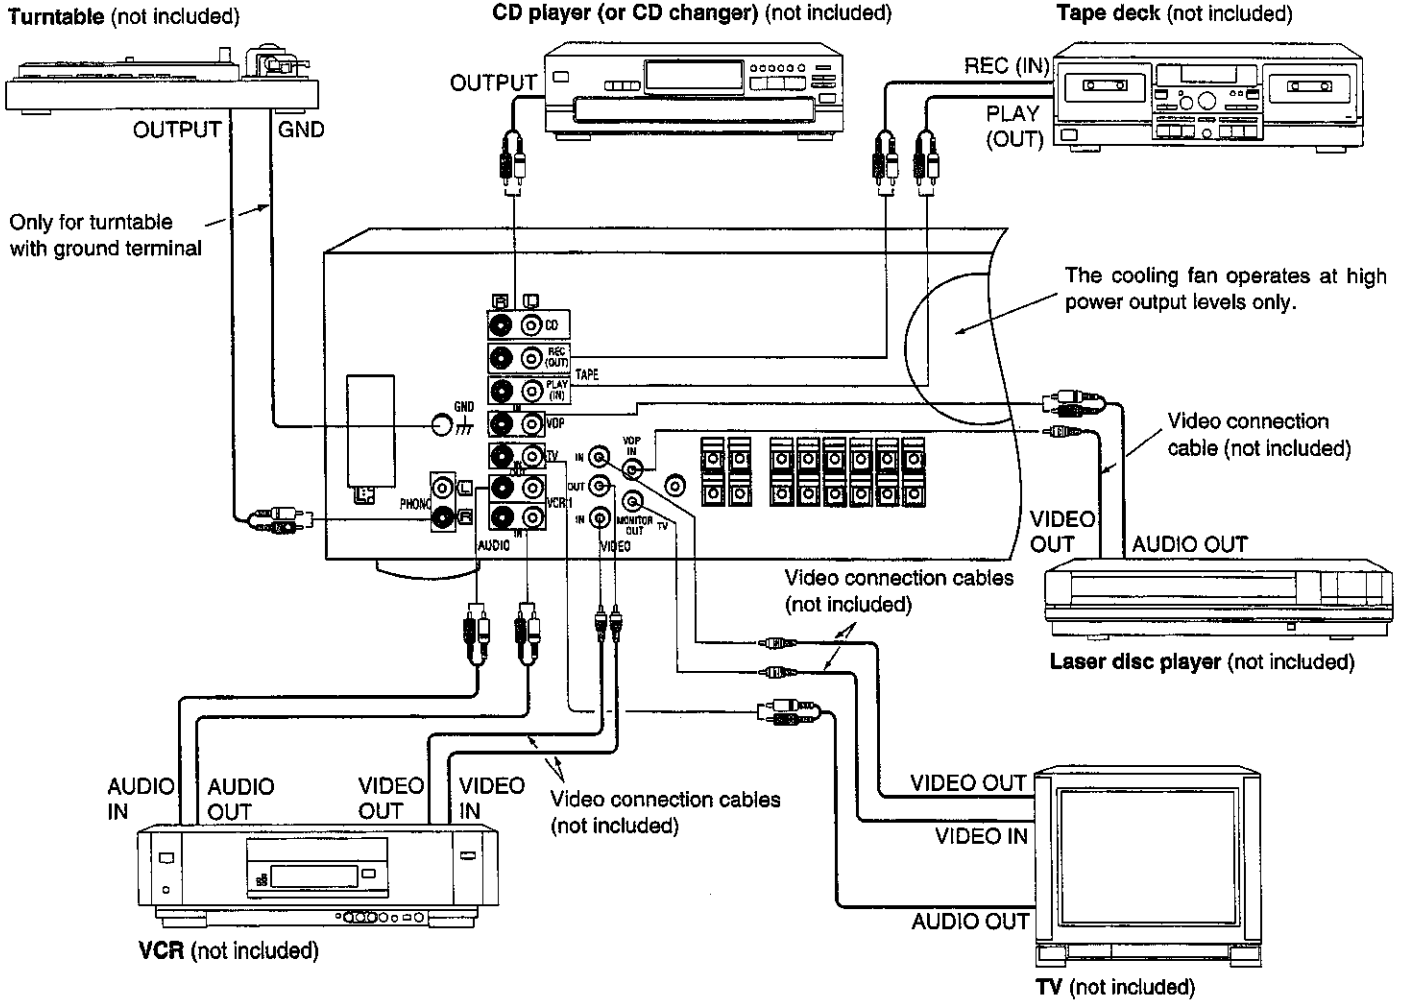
Turntable (not included)

OUTPUT GND

Only for turntable with ground terminal

CD player (or CD changer) (not included)

OUTPUT

Tape deck (not included)

REC (IN)

PLAY (OUT)

The cooling fan operates at high power output levels only.

R L

CD

REC (OUT)

PLAY (IN)

TAPE

GND

VDP

TV

OUT

VCR1

IN

PHONO

AUDIO

IN

OUT

IN

VIDEO

VDP IN

MONITOR OUT TV

Video connection cable (not included)

VIDEO OUT

AUDIO OUT

Laser disc player (not included)

Video connection cables (not included)

AUDIO IN

AUDIO OUT

VIDEO OUT

VIDEO IN

Video connection cables (not included)

VCR (not included)

VIDEO OUT

VIDEO IN

AUDIO OUT

TV (not included)